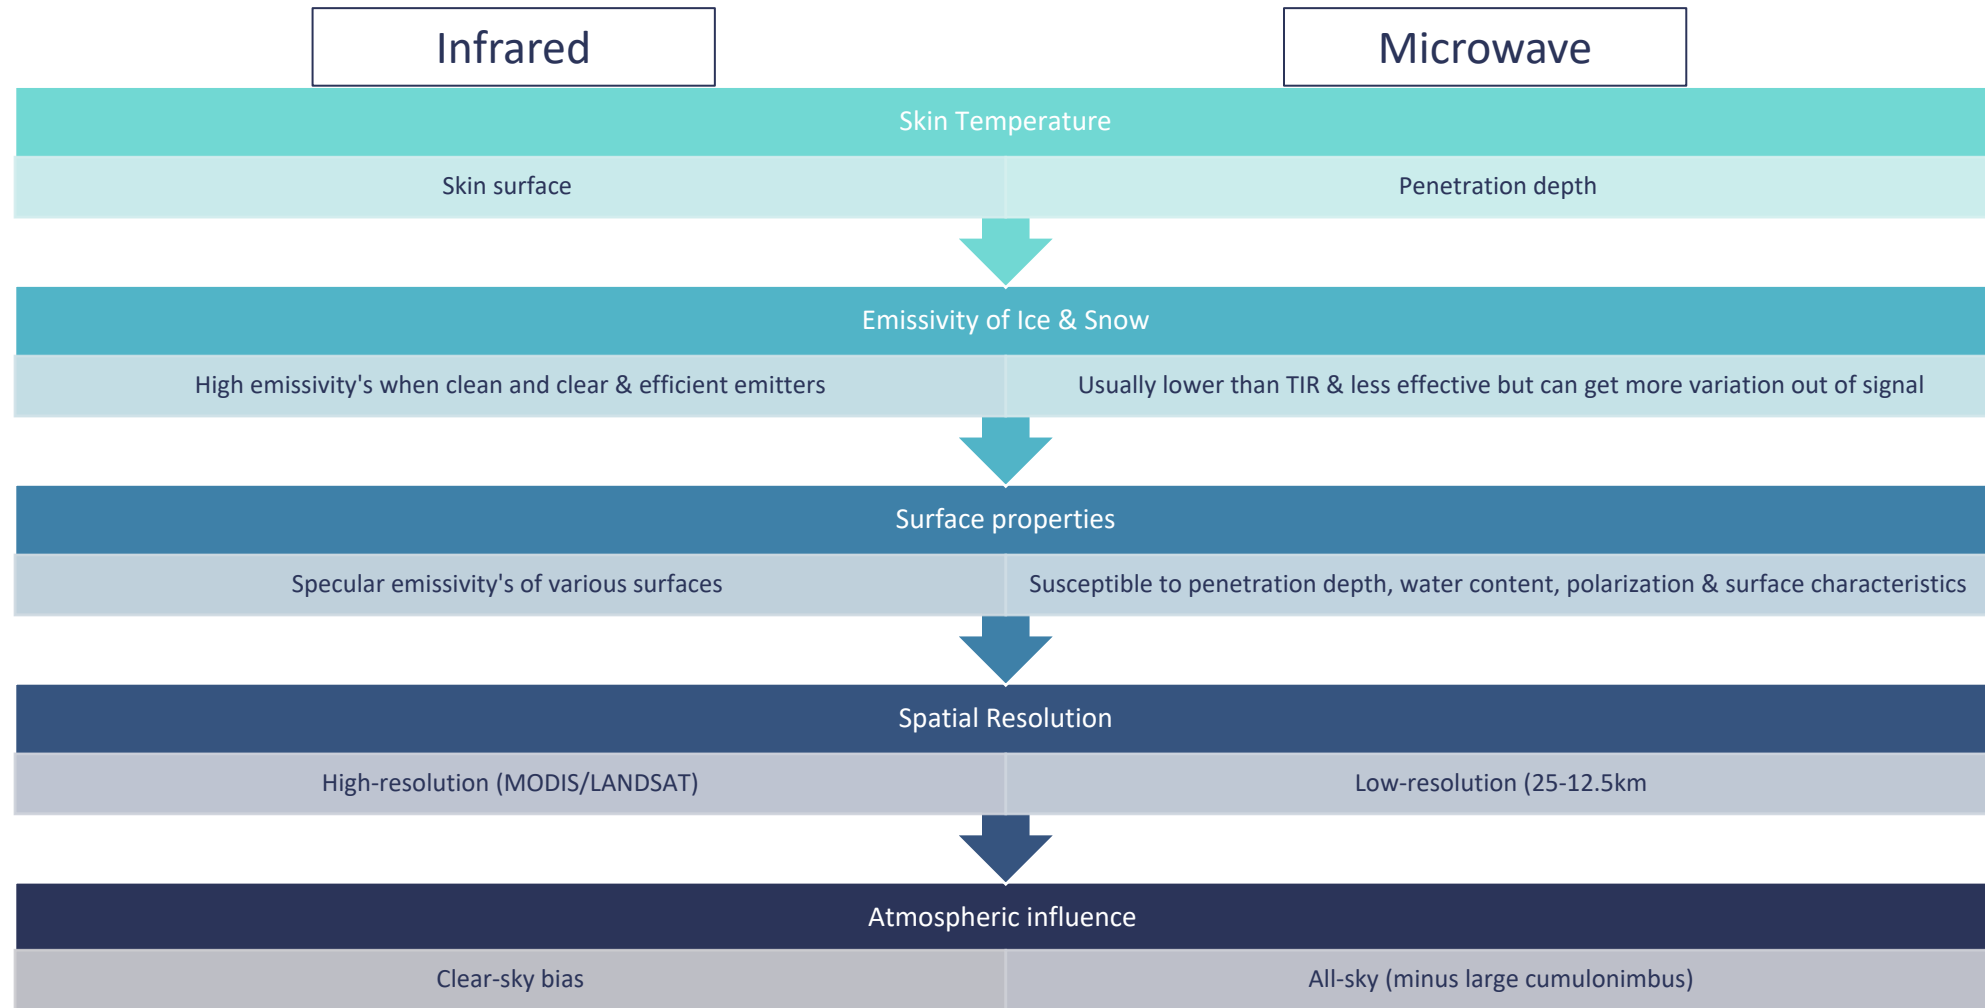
Infrared

Microwave

Skin Temperature

Skin surface

Penetration depth

Emissivity of Ice & Snow

High emissivity's when clean and clear & efficient emitters

Usually lower than TIR & less effective but can get more variation out of signal

Surface properties

Specular emissivity's of various surfaces

Susceptible to penetration depth, water content, polarization & surface characteristics

Spatial Resolution

High-resolution (MODIS/LANDSAT)

Low-resolution (25-12.5km

Atmospheric influence

Clear-sky bias

All-sky (minus large cumulonimbus)